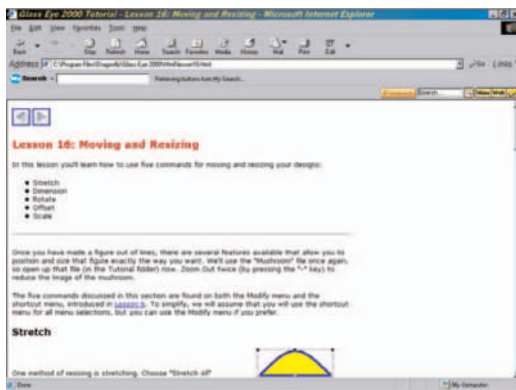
Glass Eye 2000 Tutorial - Lesson 16: Moving and Resizing - Microsoft Internet Explorer

File Edit View Favorites Tools Help

Back Stop Refresh Home Search Favorites Media History Mail Print Edit

Address C:\Program Files\Dragonfly\Glass Eye 2000\Html\lesson16.html Go Links

Search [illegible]

Lesson 16: Moving and Resizing

In this lesson you'll learn how to use five commands for moving and resizing your designs:

- Stretch
- Dimension
- Rotate
- Offset
- Scale

Once you have made a figure out of lines, there are several features available that allow you to position and size that figure exactly the way you want. We'll use the "mushroom" file once again, so open up that file (in the Tutorial folder) now. Zoom Out twice (by pressing the "-" key) to reduce the image of the mushroom.

The five commands discussed in this section are found on both the Modify menu and the shortcut menu, introduced in Lesson 6. To simplify, we will assume that you will use the shortcut menu for all menu selections, but you can use the Modify menu if you prefer.

Stretch

One method of resizing is stretching. Choose "Stretch All"

Done My Computer